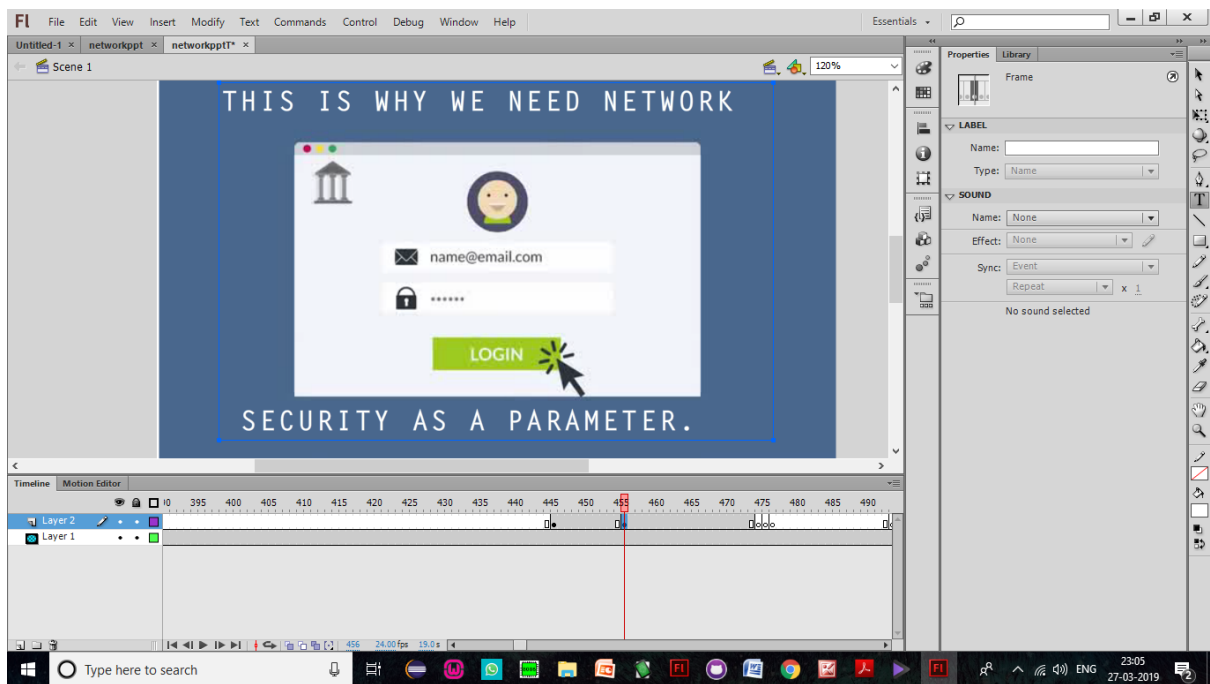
Fl File Edit View Insert Modify Text Commands Control Debug Window Help

Essentials

Untitled-1 × networkppt × networkppt* ×

Scene 1

120%

THIS IS WHY WE NEED NETWORK

name@email.com

••••••

LOGIN

SECURITY AS A PARAMETER.

Properties Library

Frame

LABEL

Name:

Type: Name

SOUND

Name: None

Effect: None

Sync: Event

Repeat x 1

No sound selected

Timeline Motion Editor

395 400 405 410 415 420 425 430 435 440 445 450 455 460 465 470 475 480 485 490

Layer 2

Layer 1

456 24.00 fps 19.0 s

Type here to search

ENG 23:05 27-03-2019